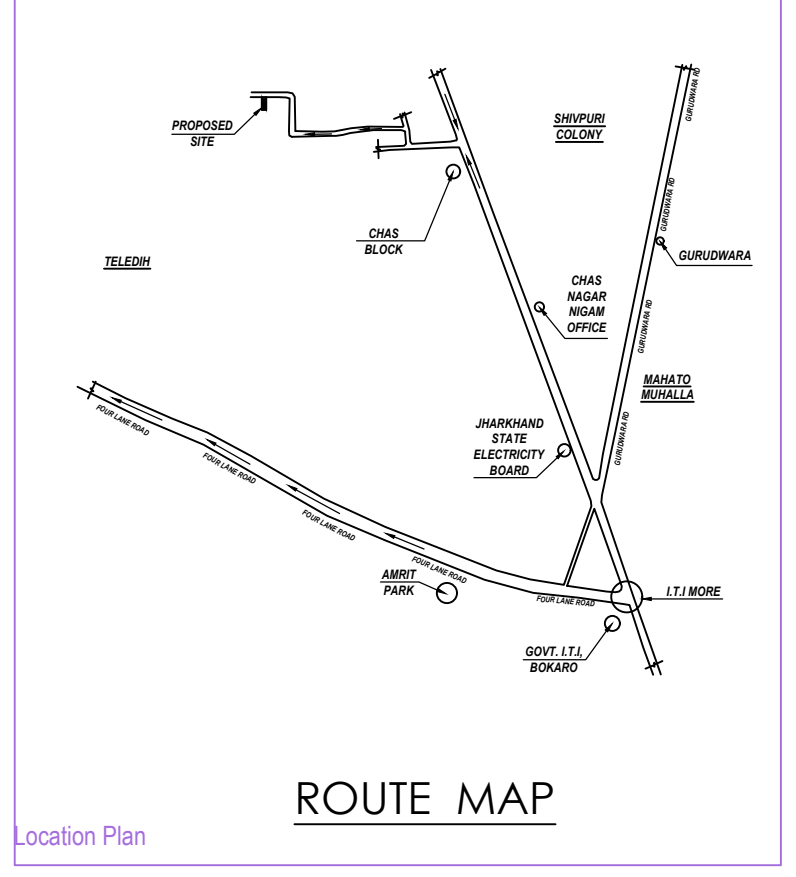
PROPOSED SITE

SHIVPURI COLONY

GURUDWARA RD

CHAS BLOCK

GURUDWARA RD

GURUDWARA

TELEDIH

CHAS NAGAR NIGAM OFFICE

GURUDWARA RD

MAHATO MUHALLA

FOUR LANE ROAD

JHARKHAND STATE ELECTRICITY BOARD

GURUDWARA RD

FOUR LANE ROAD

FOUR LANE ROAD

FOUR LANE ROAD

AMRIT PARK

FOUR LANE ROAD

I.T.I MORE

GOVT. I.T.I, BOKARO

ROUTE MAP

Location Plan